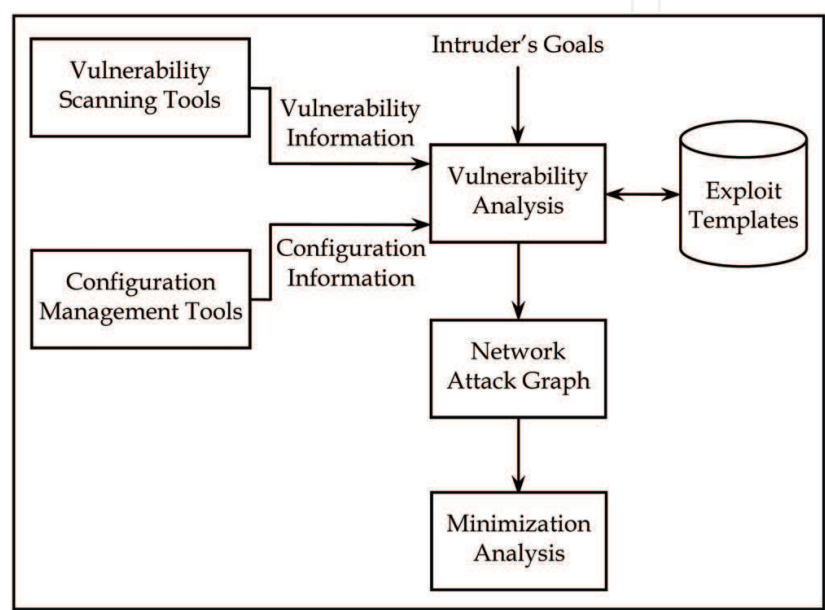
Vulnerability Scanning Tools

Intruder's Goals

Vulnerability Information

Vulnerability Analysis

Exploit Templates

Configuration Information

Configuration Management Tools

Network Attack Graph

Minimization Analysis